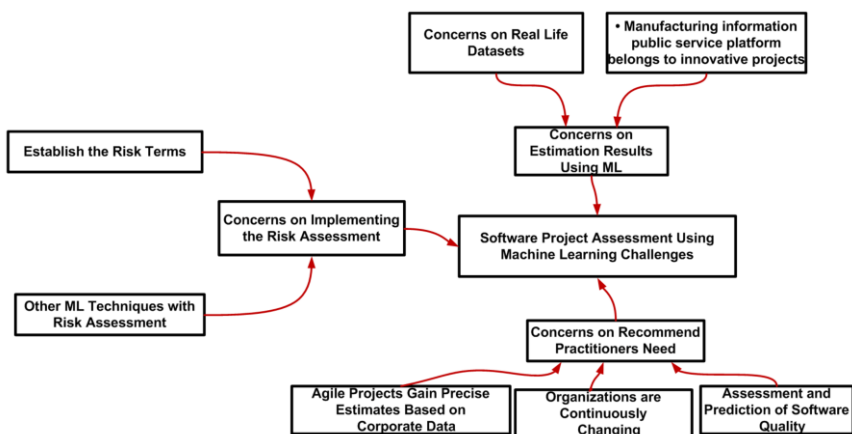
Concerns on Real Life Datasets

• Manufacturing information public service platform belongs to innovative projects

Concerns on Estimation Results Using ML

Establish the Risk Terms

Concerns on Implementing the Risk Assessment

Software Project Assessment Using Machine Learning Challenges

Other ML Techniques with Risk Assessment

Concerns on Recommend Practitioners Need

Agile Projects Gain Precise Estimates Based on Corporate Data

Organizations are Continuously Changing

Assessment and Prediction of Software Quality